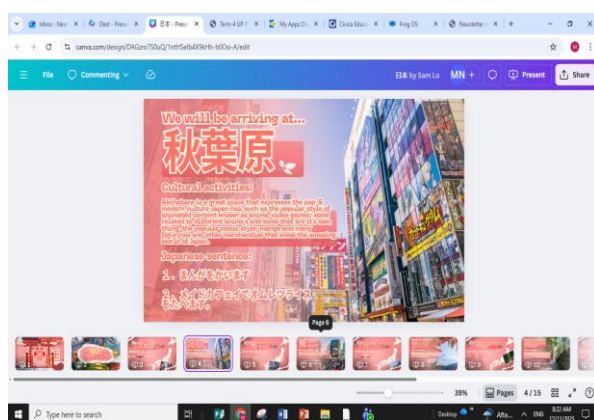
Inbox - Nea × | Dest - Prese × | 日本 - Prese × | Term 4 UF P × | My Apps Da × | Civics Educa × | Frog OS × | Newsletter × | +

canva.com/design/DAGzro750uQ/1mH5elb4X9kHh-b0Osi-A/edit

File | Commenting | 日本 by Sam Lo | MN + | Present | Share

We will be arriving at...

秋葉原

Cultural activities:

Akihabara is a great place that expresses the pop & modern culture Japan has, such as the popular style of animated content known as anime, video games; some related to different anime's and some that are it's own thing, the popular comic style; manga and many figurines and other merchandise that show the amazing world of Japan.

Japanese sentence:

1. まんがをかいます

2. メイドカフェでオムレフライスを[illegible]

Page 6

39% | Pages | 4 / 15

Type here to search | Desktop | Afte... | ENG | 8:32 AM